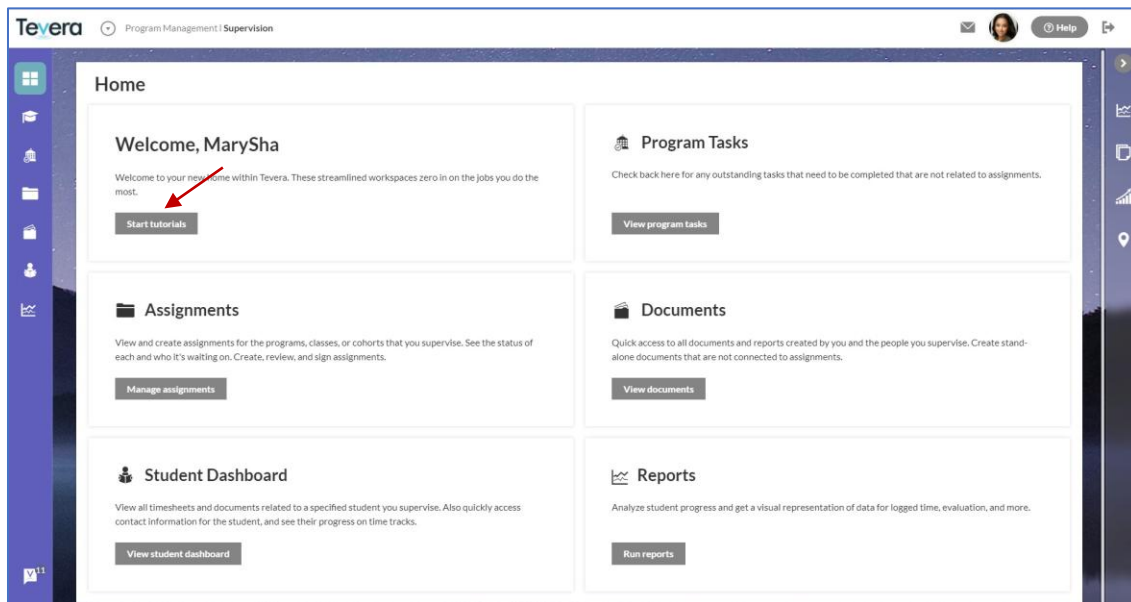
Tevera Program Management | Supervision

Help

Home

Welcome, MarySha

Welcome to your new home within Tevera. These streamlined workspaces zero in on the jobs you do the most.

Start tutorials

Program Tasks

Check back here for any outstanding tasks that need to be completed that are not related to assignments.

View program tasks

Assignments

View and create assignments for the programs, classes, or cohorts that you supervise. See the status of each and who it's waiting on. Create, review, and sign assignments.

Manage assignments

Documents

Quick access to all documents and reports created by you and the people you supervise. Create stand-alone documents that are not connected to assignments.

View documents

Student Dashboard

View all timesheets and documents related to a specified student you supervise. Also quickly access contact information for the student, and see their progress on time tracks.

View student dashboard

Reports

Analyze student progress and get a visual representation of data for logged time, evaluation, and more.

Run reports

11